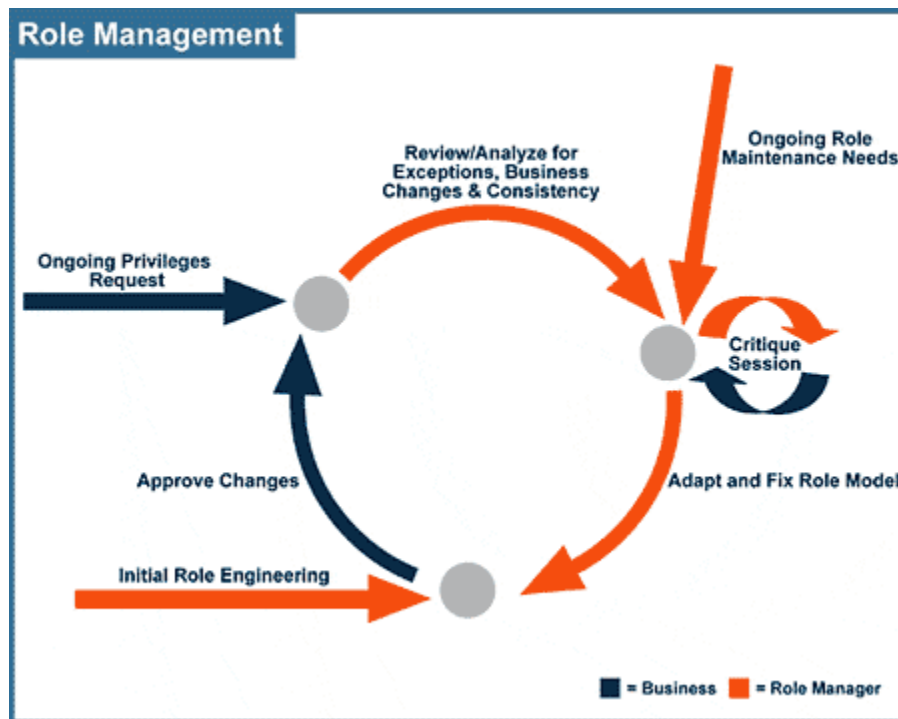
Role Management

Review/Analyze for Exceptions, Business Changes & Consistency

Ongoing Role Maintenance Needs

Ongoing Privileges Request

Critique Session

Approve Changes

Adapt and Fix Role Model

Initial Role Engineering

= Business = Role Manager